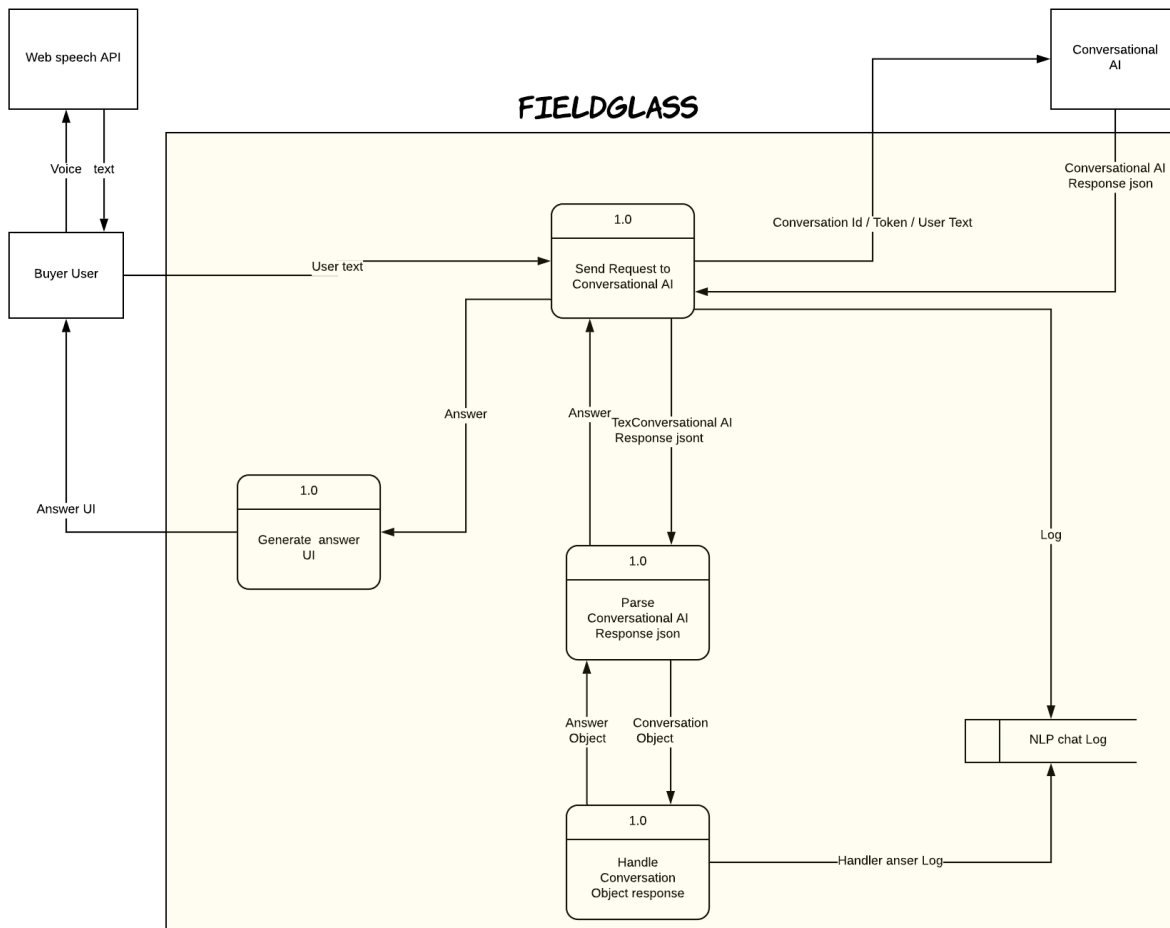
Web speech API

Conversational AI

FIELDGLASS

Voice text

Conversational AI Response json

1.0

Send Request to Conversational AI

Conversation Id / Token / User Text

Buyer User

User text

Answer

Answer

TexConversational AI Response jsont

Answer UI

1.0

Generate answer UI

Log

1.0

Parse Conversational AI Response json

Answer Object

Conversation Object

NLP chat Log

1.0

Handle Conversation Object response

Handler anser Log